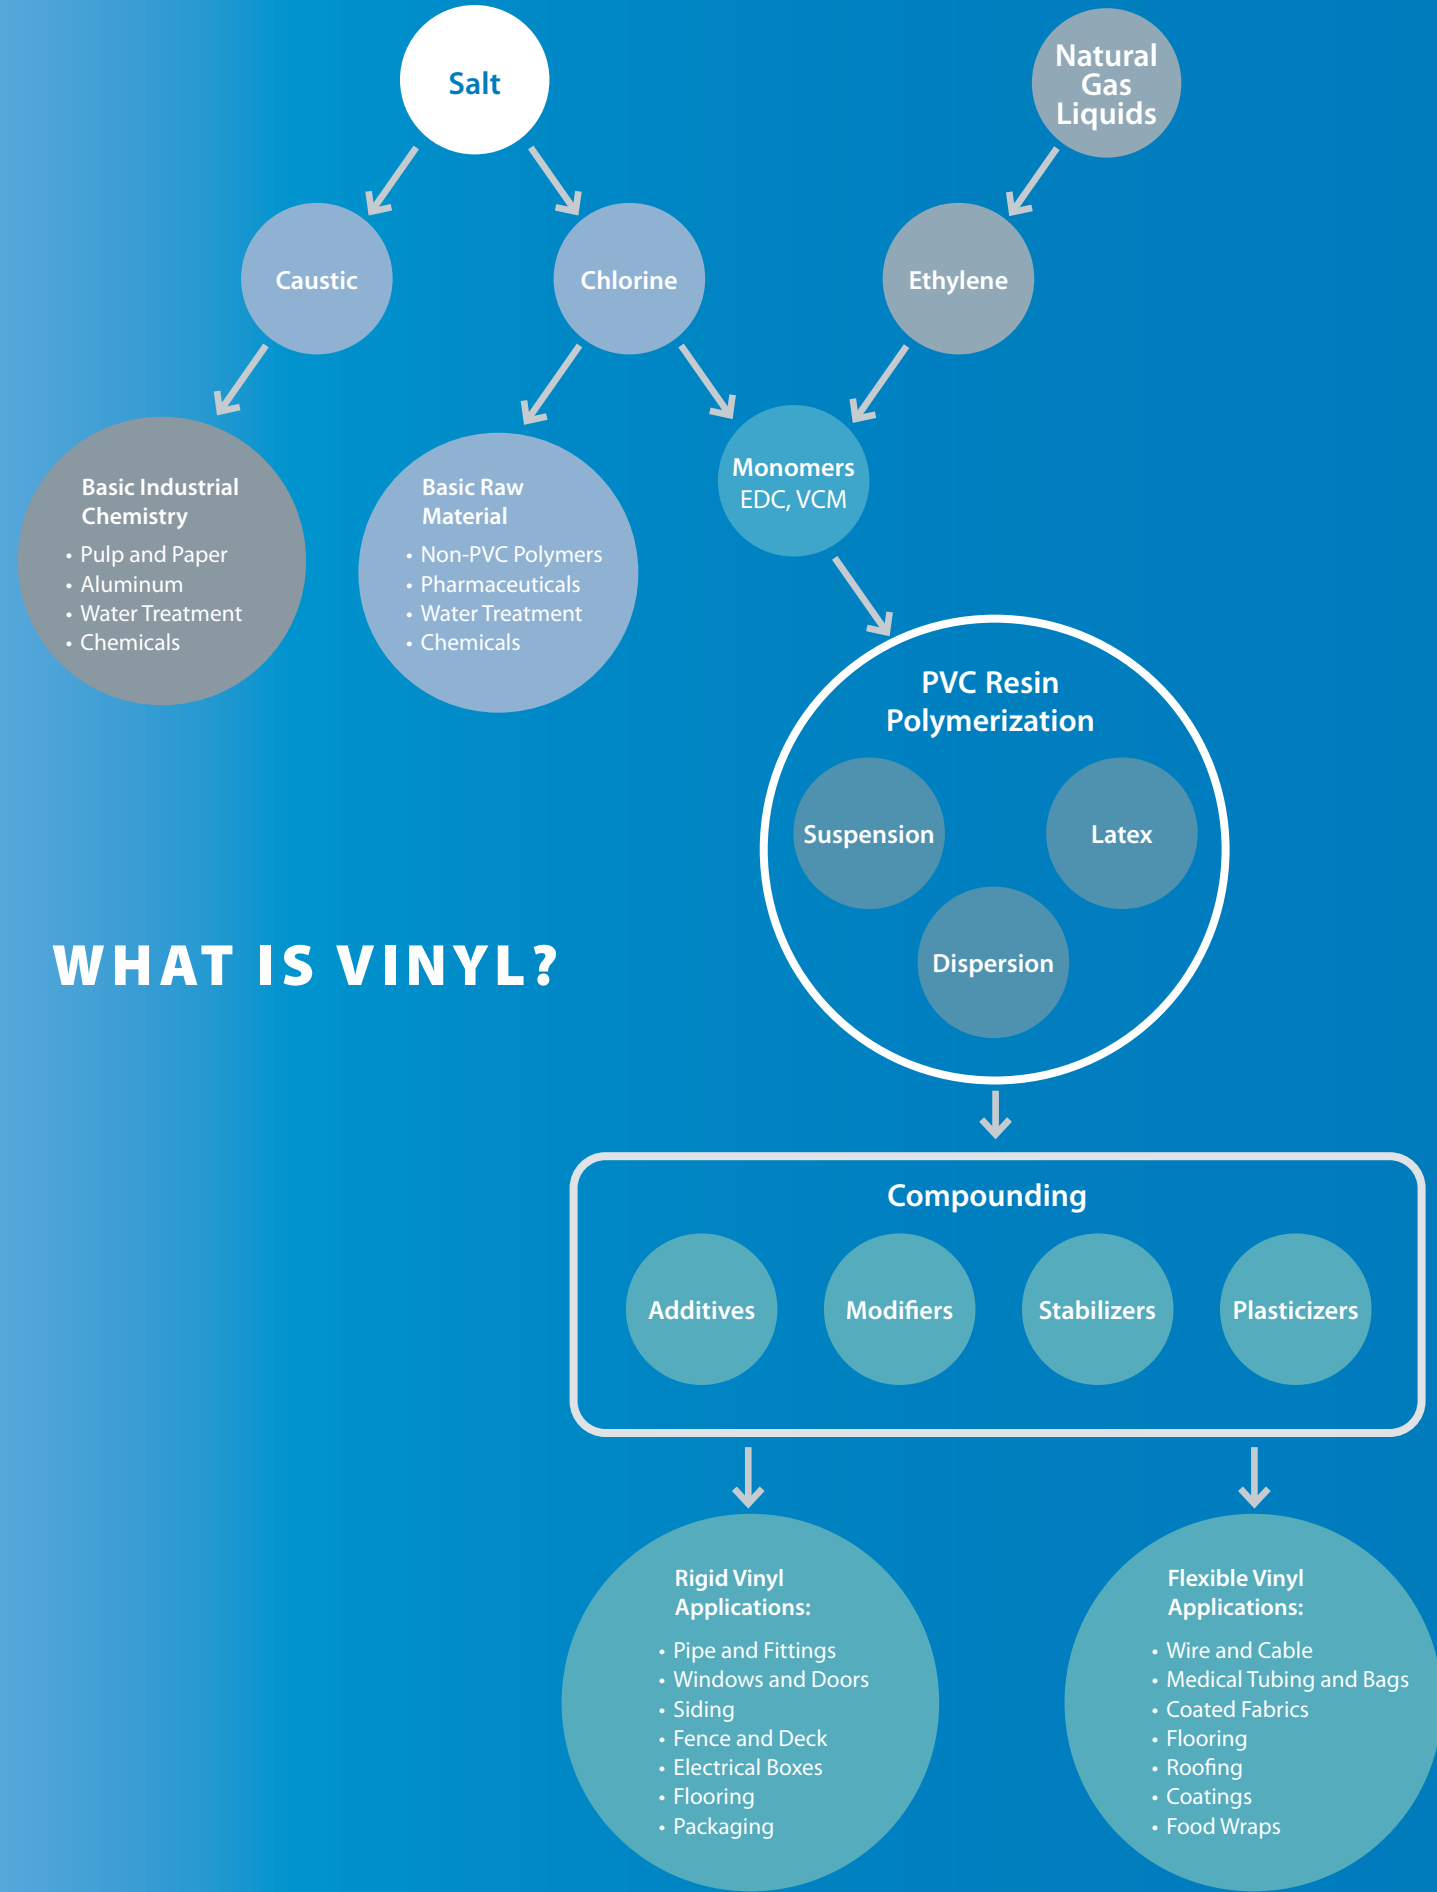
Salt

Natural Gas Liquids

Caustic

Chlorine

Ethylene

Basic Industrial Chemistry
• Pulp and Paper
• Aluminum
• Water Treatment
• Chemicals

Basic Raw Material
• Non-PVC Polymers
• Pharmaceuticals
• Water Treatment
• Chemicals

Monomers
EDC, VCM

PVC Resin Polymerization

Suspension

Latex

Dispersion

WHAT IS VINYL?

Compounding

Additives

Modifiers

Stabilizers

Plasticizers

Rigid Vinyl Applications:
• Pipe and Fittings
• Windows and Doors
• Siding
• Fence and Deck
• Electrical Boxes
• Flooring
• Packaging

Flexible Vinyl Applications:
• Wire and Cable
• Medical Tubing and Bags
• Coated Fabrics
• Flooring
• Roofing
• Coatings
• Food Wraps